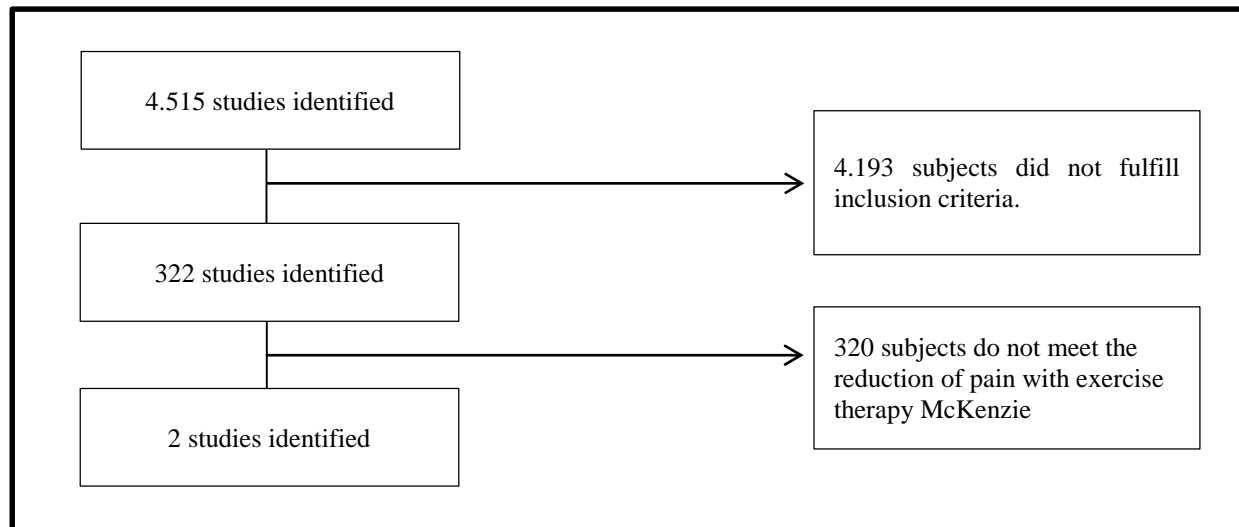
4.515 studies identified

4.193 subjects did not fulfill inclusion criteria.

322 studies identified

320 subjects do not meet the reduction of pain with exercise therapy McKenzie

2 studies identified